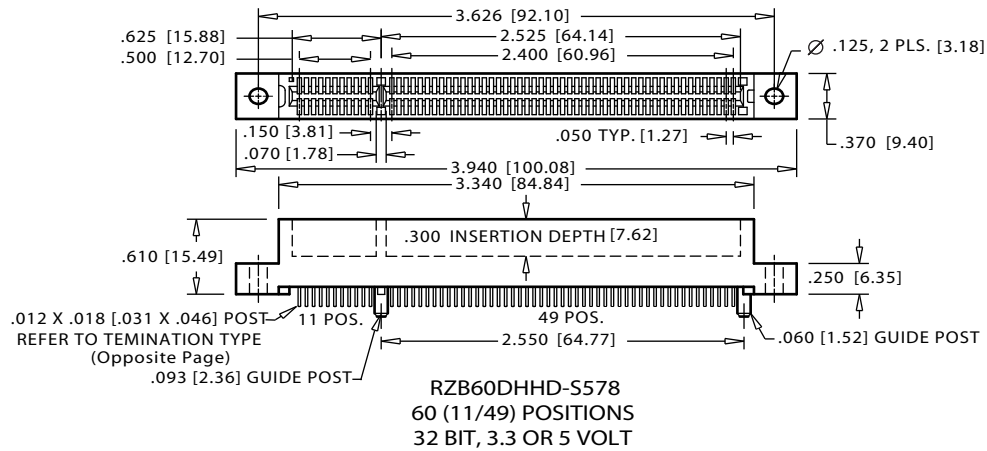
3.626 [92.10]
.625 [15.88]
2.525 [64.14]
.500 [12.70]
2.400 [60.96]
$\varnothing$ .125, 2 PLS. [3.18]
.150 [3.81]
.050 TYP. [1.27]
.370 [9.40]
.070 [1.78]
3.940 [100.08]
3.340 [84.84]
.300 INSERTION DEPTH [7.62]
.610 [15.49]
.250 [6.35]
.012 X .018 [.031 X .046] POST
11 POS.
49 POS.
REFER TO TEMINATION TYPE
(Opposite Page)
2.550 [64.77]
.060 [1.52] GUIDE POST
.093 [2.36] GUIDE POST
RZB60DHHD-S578
60 (11/49) POSITIONS
32 BIT, 3.3 OR 5 VOLT